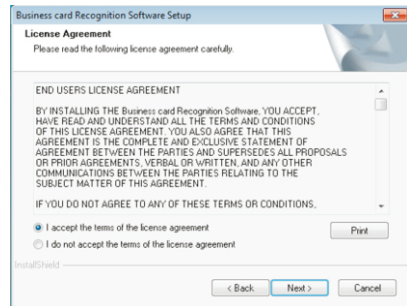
Business card Recognition Software Setup

License Agreement

Please read the following license agreement carefully.

END USERS LICENSE AGREEMENT

BY INSTALLING THE Business card Recognition Software, YOU ACCEPT, HAVE READ AND UNDERSTAND ALL THE TERMS AND CONDITIONS OF THIS LICENSE AGREEMENT. YOU ALSO AGREE THAT THIS AGREEMENT IS THE COMPLETE AND EXCLUSIVE STATEMENT OF AGREEMENT BETWEEN THE PARTIES AND SUPERSEDES ALL PROPOSALS OR PRIOR AGREEMENTS, VERBAL OR WRITTEN, AND ANY OTHER COMMUNICATIONS BETWEEN THE PARTIES RELATING TO THE SUBJECT MATTER OF THIS AGREEMENT.

IF YOU DO NOT AGREE TO ANY OF THESE TERMS OR CONDITIONS,

I accept the terms of the license agreement

I do not accept the terms of the license agreement

Print

InstallShield

< Back

Next >

Cancel